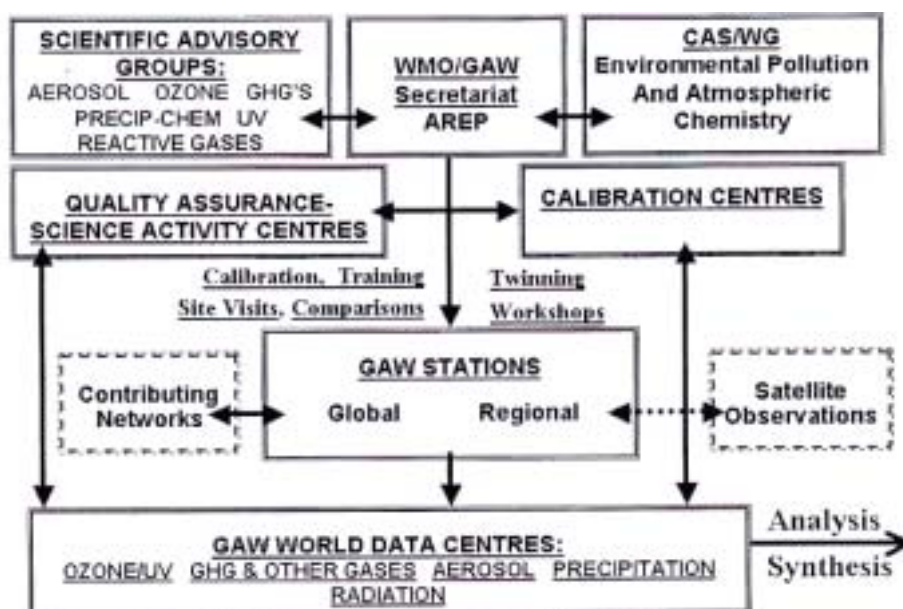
SCIENTIFIC ADVISORY GROUPS:
AEROSOL OZONE GHG'S
PRECIP-CHEM UV
REACTIVE GASES

WMO/GAW
Secretariat
AREP

CAS/WG
Environmental Pollution
And Atmospheric
Chemistry

QUALITY ASSURANCE-
SCIENCE ACTIVITY CENTRES

CALIBRATION CENTRES

Calibration, Training
Site Visits, Comparisons

Twinning
Workshops

Contributing
Networks

GAW STATIONS
Global Regional

Satellite
Observations

GAW WORLD DATA CENTRES:
OZONE/UV GHG & OTHER GASES AEROSOL PRECIPITATION
RADIATION

Analysis
Synthesis